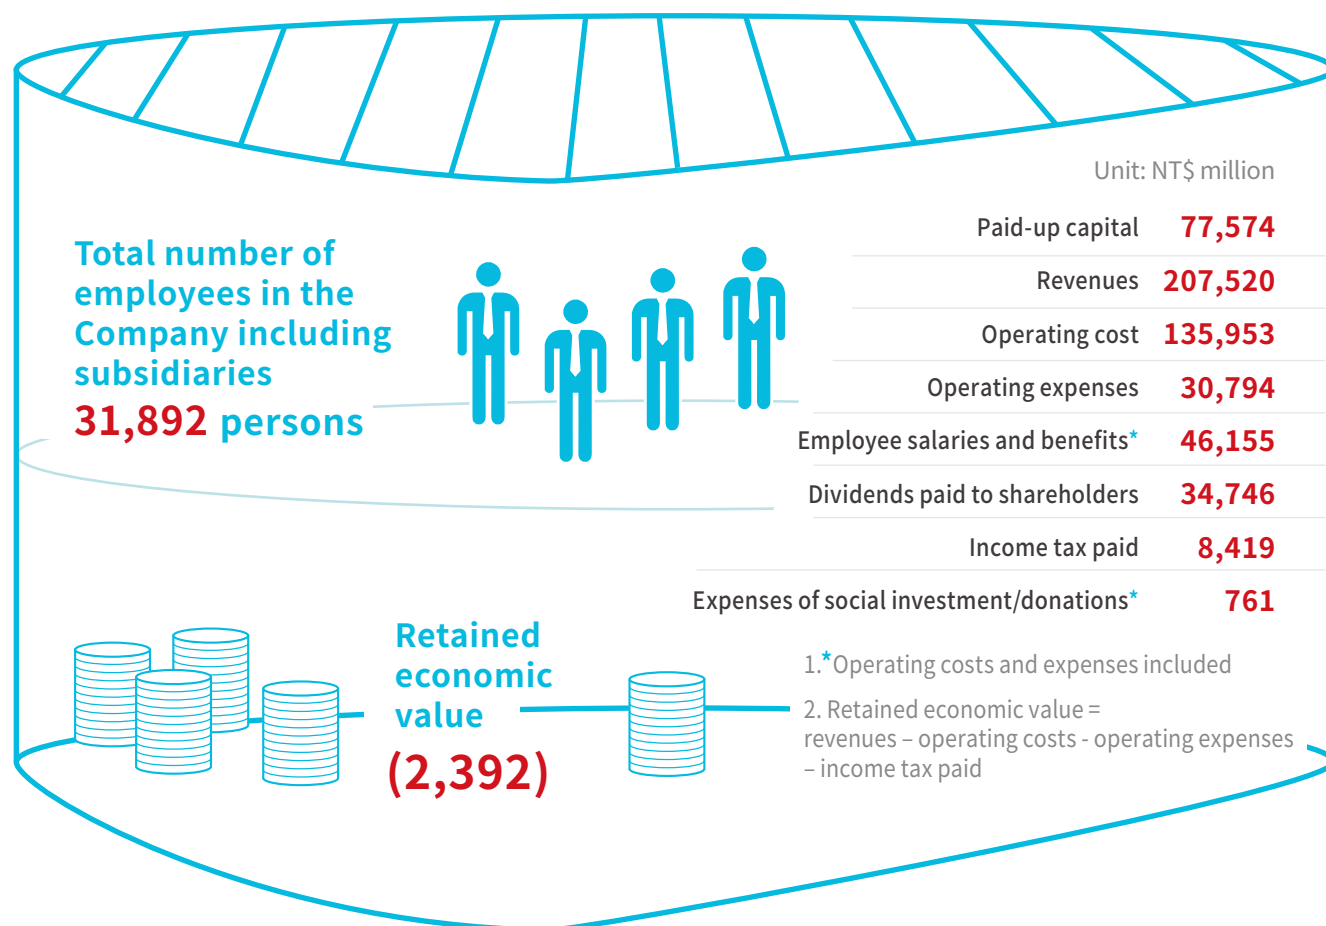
Unit: NT$ million

| | |
|---|---|
| Paid-up capital | 77,574 |
| Revenues | 207,520 |
| Operating cost | 135,953 |
| Operating expenses | 30,794 |
| Employee salaries and benefits* | 46,155 |
| Dividends paid to shareholders | 34,746 |
| Income tax paid | 8,419 |
| Expenses of social investment/donations* | 761 |

Total number of employees in the Company including subsidiaries
31,892 persons

Retained economic value
(2,392)

1.*Operating costs and expenses included

2. Retained economic value = revenues – operating costs - operating expenses – income tax paid